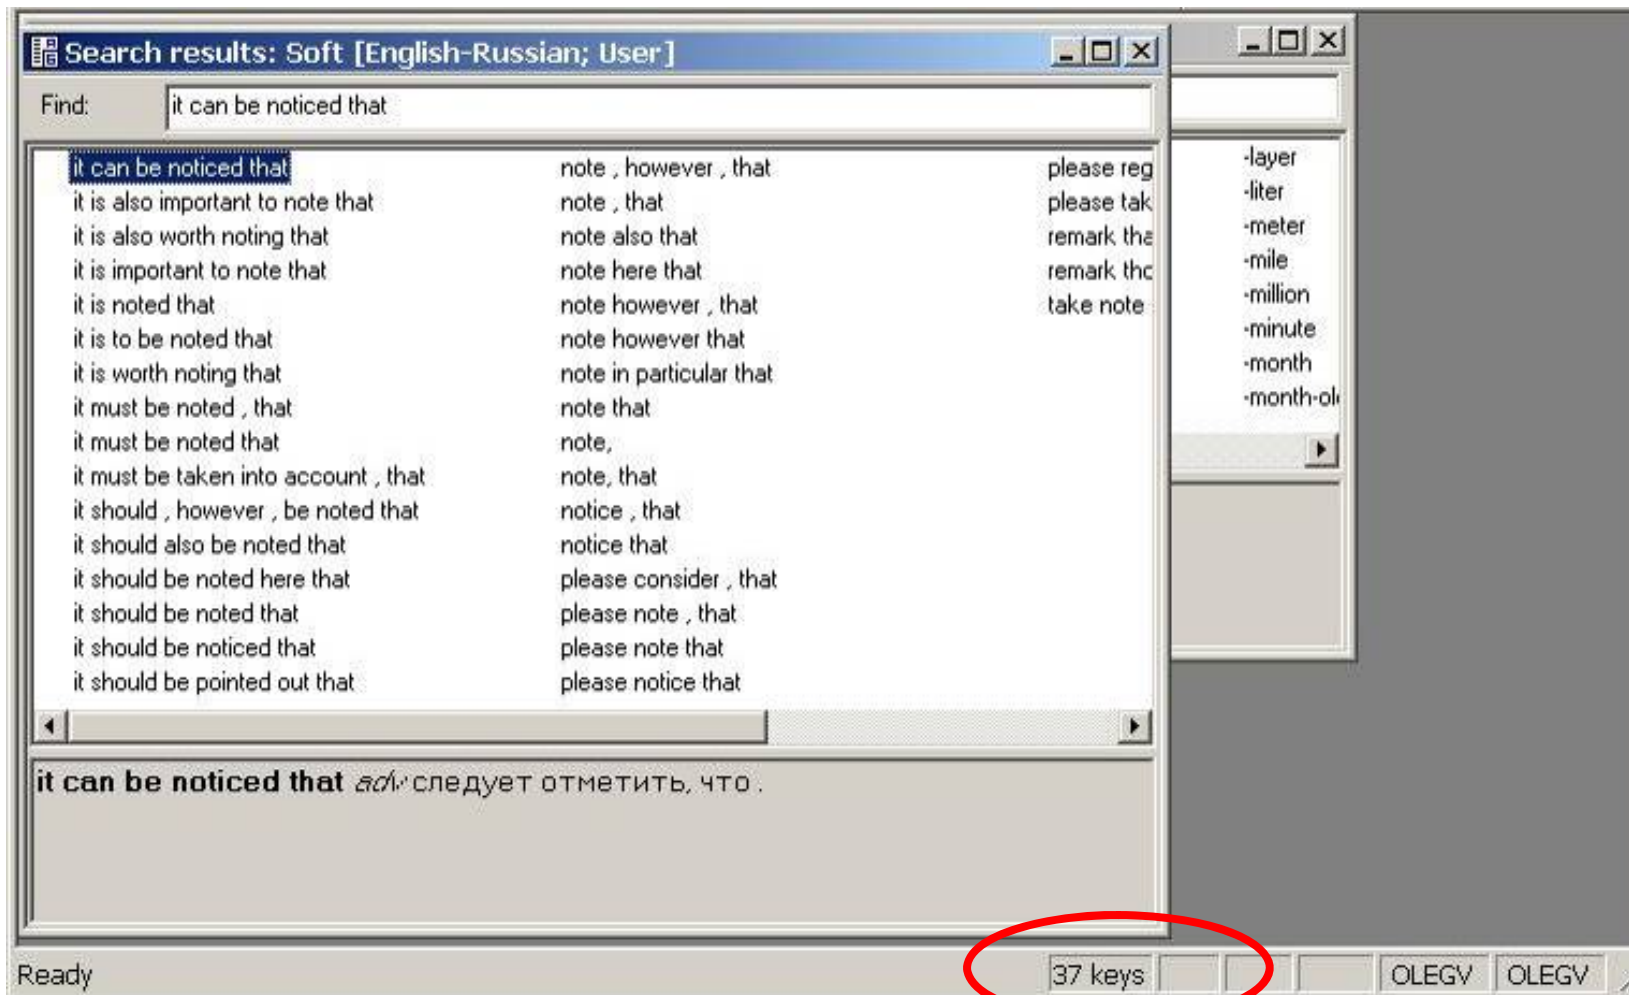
Search results: Soft [English-Russian; User]

Find: it can be noticed that

it can be noticed that
it is also important to note that
it is also worth noting that
it is important to note that
it is noted that
it is to be noted that
it is worth noting that
it must be noted , that
it must be noted that
it must be taken into account , that
it should , however , be noted that
it should also be noted that
it should be noted here that
it should be noted that
it should be noticed that
it should be pointed out that

note , however , that
note , that
note also that
note here that
note however , that
note however that
note in particular that
note that
note,
note, that
notice , that
notice that
please consider , that
please note , that
please note that
please notice that

please reg
please tak
remark tha
remark tha
take note

-layer
-liter
-meter
-mile
-million
-minute
-month
-month-ol

it can be noticed that adv следует отметить, что .

Ready

37 keys

OLEGV

OLEGV